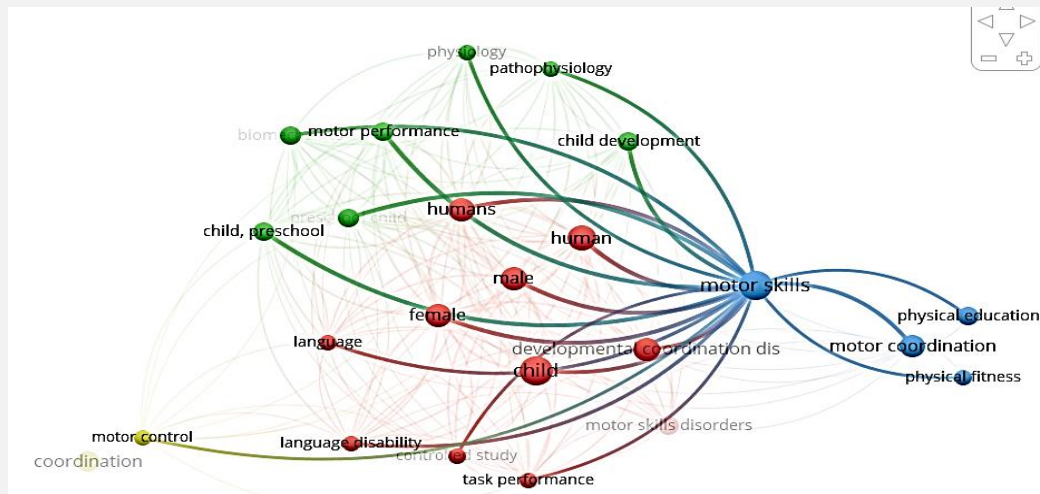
physiology
pathophysiology
biome
motor performance
child development
presc
hild
humans
child, preschool
human
male
motor skills
female
physical education
language
developmental coordination dis
motor coordination
child
physical fitness
motor control
language disability
motor skills disorders
coordination
controlled study
task performance